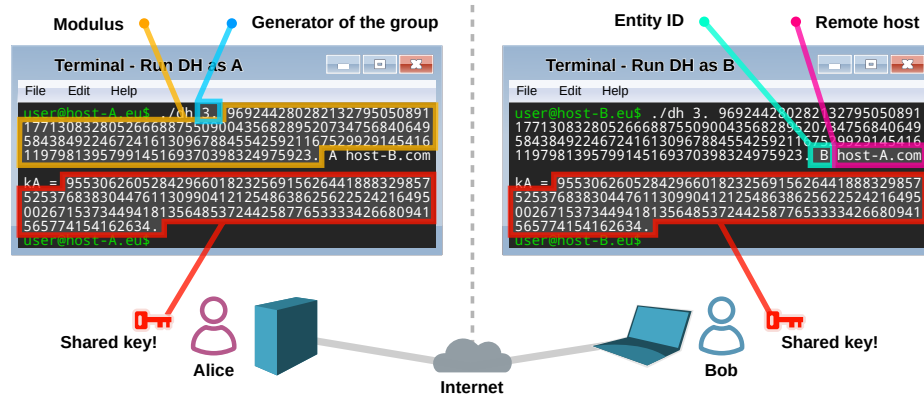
Modulus

Generator of the group

Terminal - Run DH as A

File Edit Help

user@host-A.eu$ ./dh 3. 969244280282132795050891 177130832805266688755090043568289520734756840649 584384922467241613096788455425921162299291454616 119798139579914516937039832497952­3. A host-B.com

kA = 955306260528429660182325691562644188832985­7 525376838304476113099041212548638625622524216495 002671537344941813564853724425877653333426680941 565774154162634.

user@host-A.eu$

Entity ID

Remote host

Terminal - Run DH as B

File Edit Help

user@host-B.eu$ ./dh 3. 969244280282132795050891 177130832805266688755090043568289520734756840649 584384922467241613096788455425921162299291454616 119798139579914516937039832497952­3. B host-A.com

kA = 955306260528429660182325691562644188832985­7 525376838304476113099041212548638625622524216495 002671537344941813564853724425877653333426680941 565774154162634.

user@host-B.eu$

Shared key!

Alice

Internet

Bob

Shared key!